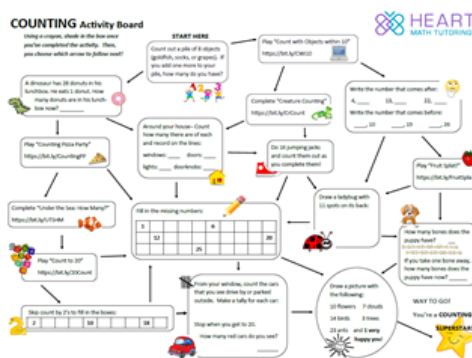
COUNTING Activity Board

Using a crayon, shade in the box once you've completed the activity. Then, you choose which arrow to follow next!

HEART MATH TUTORING

START HERE

Count out a pile of 8 objects (goldfish, socks, or grapes). If you add one more to your pile, how many do you have?

Play "Count with Objects within 10" https://bit.ly/CW10

A dinosaur has 19 donuts in his lunchbox. He eats 1 donut. How many donuts are in his lunchbox now? ________

Complete "Creature Counting" https://bit.ly/CrCount

Write the number that comes after:
4: ___ 15: ___ 26: ___
Write the number that comes before:
___ 10 ___ 19 ___ 26

Play "Counting Pizza Party" https://bit.ly/CountingPP

Around your house– Count how many there are of each and record on the lines:
windows: ____ doors: ____
lights: ____ doorknobs: ____

Do 10 jumping jacks and count them out as you complete them!

Play "Fruit Splat" https://bit.ly/FruitSplat

Complete "Under the Sea: How Many?" https://bit.ly/UTSHM

Fill in the missing numbers:

| 1 | | | | | | | | | |
|---|---|---|---|---|---|---|---|---|---|
| | 12 | | | | | | | | 20 |
| | | | | 25 | | | | | |

Draw a ladybug with 11 spots on its back.

How many bones does the puppy have? ____
If you take one bone away, how many bones does the puppy have now? ____

Play "Count to 20" https://bit.ly/20Count

From your window, count the cars that you see drive by or parked outside. Make a tally for each car.

Stop when you get to 20.

How many red cars do you see? ______

Draw a picture with the following:
10 flowers 7 clouds
14 birds 3 trees
23 ants and 1 very happy you!

WAY TO GO!
You're a COUNTING SUPERSTAR!

Skip count by 2's to fill in the boxes:

| 2 | | | | 10 | | | | 18 | |
|---|---|---|---|---|---|---|---|---|---|